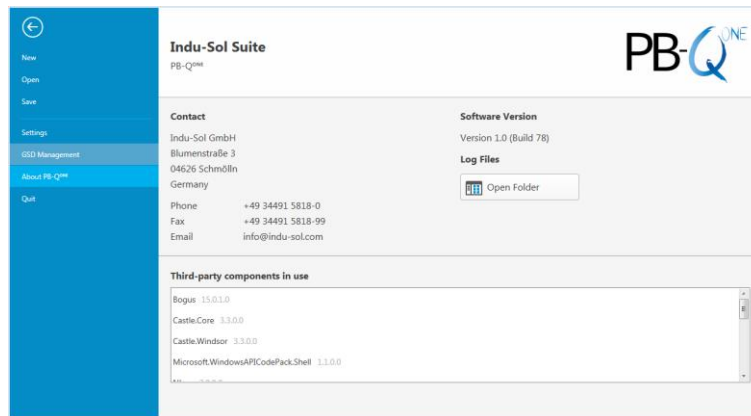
New
Open
Save
Settings
GSD Management
About PB-Q$^{ONE}$
Quit

Indu-Sol Suite
PB-Q$^{ONE}$

PB-Q ONE

Contact
Indu-Sol GmbH
Blumenstraße 3
04626 Schmölln
Germany

| Phone | +49 34491 5818-0 |
|---|---|
| Fax | +49 34491 5818-99 |
| Email | info@indu-sol.com |

Software Version
Version 1.0 (Build 78)
Log Files
Open Folder

Third-party components in use
Bogus 15.0.1.0
Castle.Core 3.3.0.0
Castle.Windsor 3.3.0.0
Microsoft.WindowsAPICodePack.Shell 1.1.0.0
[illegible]